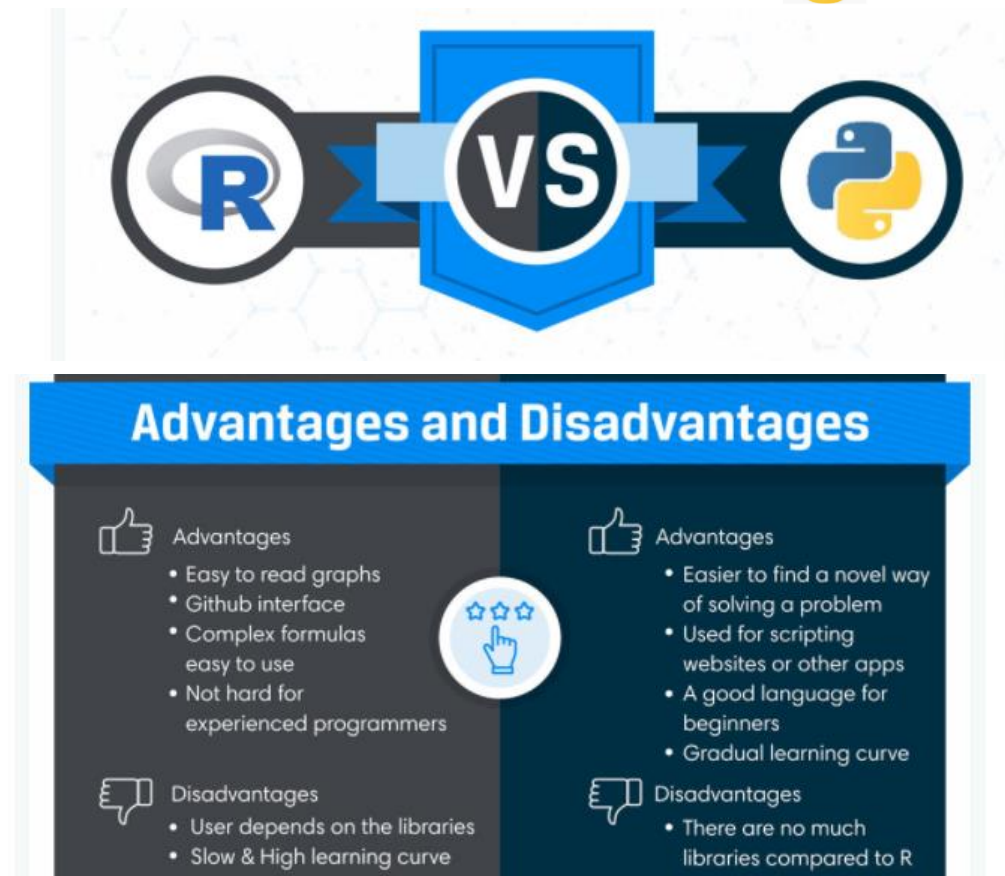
R

VS

Advantages and Disadvantages

Advantages
• Easy to read graphs
• Github interface
• Complex formulas easy to use
• Not hard for experienced programmers

Disadvantages
• User depends on the libraries
• Slow & High learning curve

Advantages
• Easier to find a novel way of solving a problem
• Used for scripting websites or other apps
• A good language for beginners
• Gradual learning curve

Disadvantages
• There are no much libraries compared to R